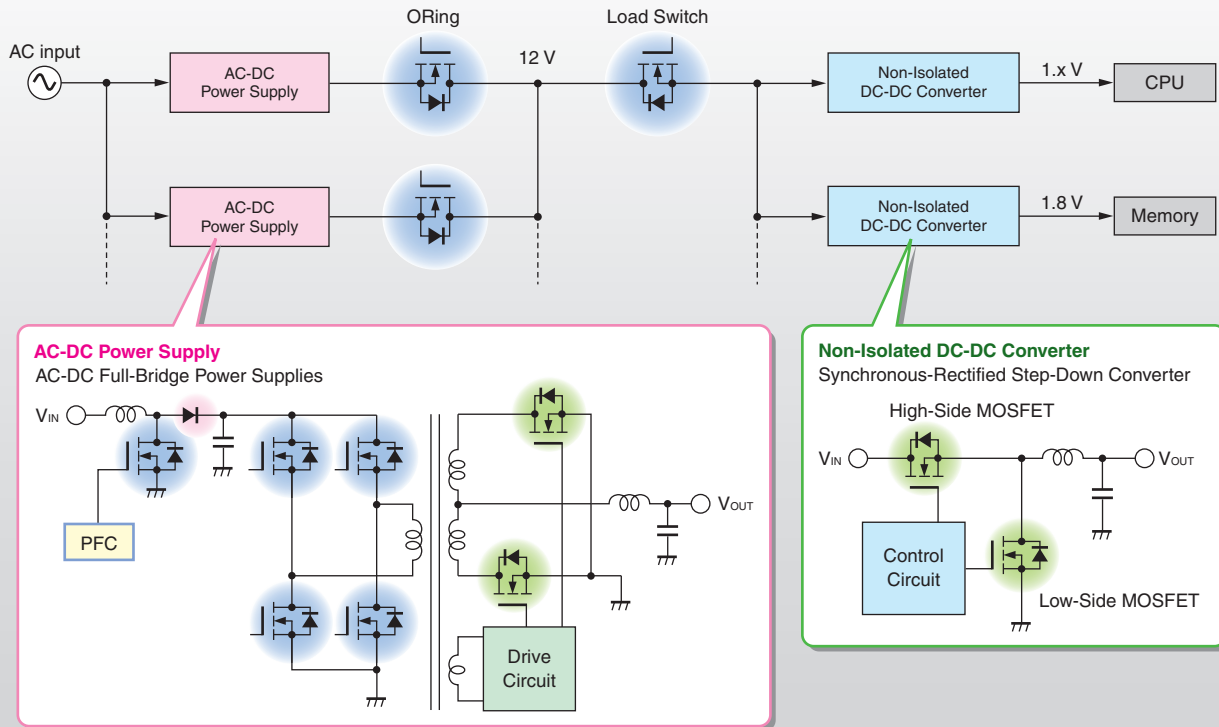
AC input

AC-DC Power Supply

ORing

12 V

Load Switch

Non-Isolated DC-DC Converter

1.x V

CPU

AC-DC Power Supply

Non-Isolated DC-DC Converter

1.8 V

Memory

AC-DC Power Supply
AC-DC Full-Bridge Power Supplies

$V_{IN}$

PFC

$V_{OUT}$

Drive Circuit

Non-Isolated DC-DC Converter
Synchronous-Rectified Step-Down Converter

High-Side MOSFET

$V_{IN}$

$V_{OUT}$

Control Circuit

Low-Side MOSFET